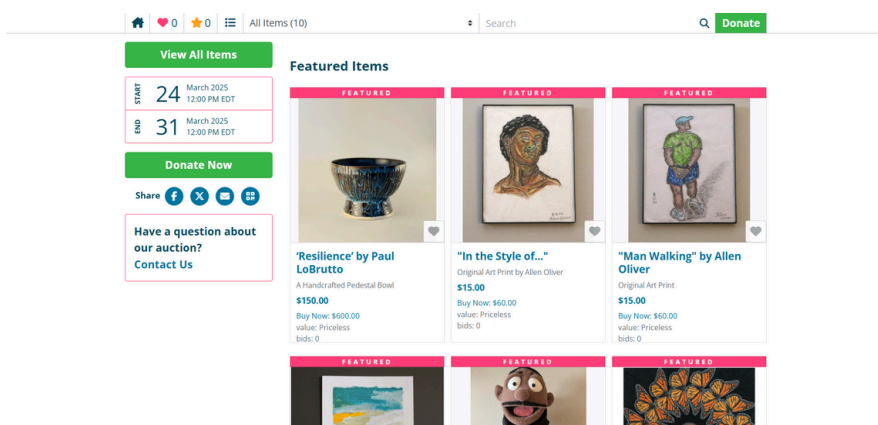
0 0 All Items (10) Search Donate

View All Items

START 24 March 2025 12:00 PM EDT

END 31 March 2025 12:00 PM EDT

Donate Now

Share

Have a question about our auction?
Contact Us

Featured Items

FEATURED

'Resilience' by Paul LoBrutto
A Handcrafted Pedestal Bowl
$150.00
Buy Now: $600.00
value: Priceless
bids: 0

FEATURED

"In the Style of..."
Original Art Print by Allen Oliver
$15.00
Buy Now: $60.00
value: Priceless
bids: 0

FEATURED

"Man Walking" by Allen Oliver
Original Art Print
$15.00
Buy Now: $60.00
value: Priceless
bids: 0

FEATURED

FEATURED

FEATURED